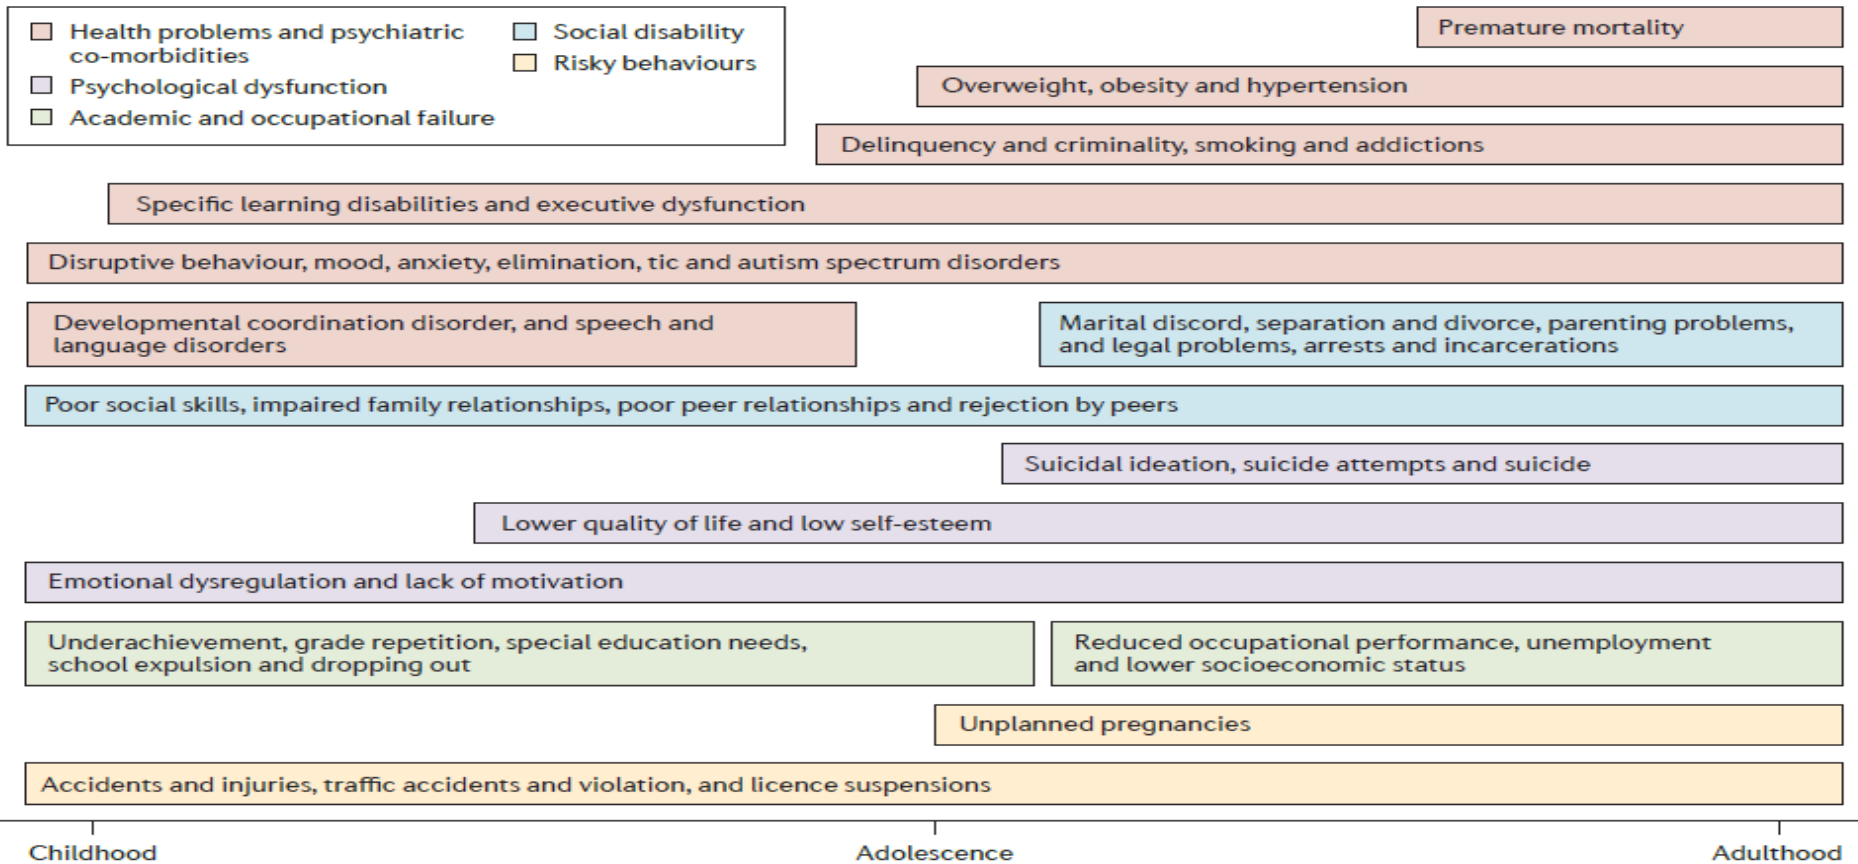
Health problems and psychiatric co-morbidities
Psychological dysfunction
Academic and occupational failure
Social disability
Risky behaviours

Premature mortality

Overweight, obesity and hypertension

Delinquency and criminality, smoking and addictions

Specific learning disabilities and executive dysfunction

Disruptive behaviour, mood, anxiety, elimination, tic and autism spectrum disorders

Developmental coordination disorder, and speech and language disorders

Marital discord, separation and divorce, parenting problems, and legal problems, arrests and incarcerations

Poor social skills, impaired family relationships, poor peer relationships and rejection by peers

Suicidal ideation, suicide attempts and suicide

Lower quality of life and low self-esteem

Emotional dysregulation and lack of motivation

Underachievement, grade repetition, special education needs, school expulsion and dropping out

Reduced occupational performance, unemployment and lower socioeconomic status

Unplanned pregnancies

Accidents and injuries, traffic accidents and violation, and licence suspensions

Childhood
Adolescence
Adulthood